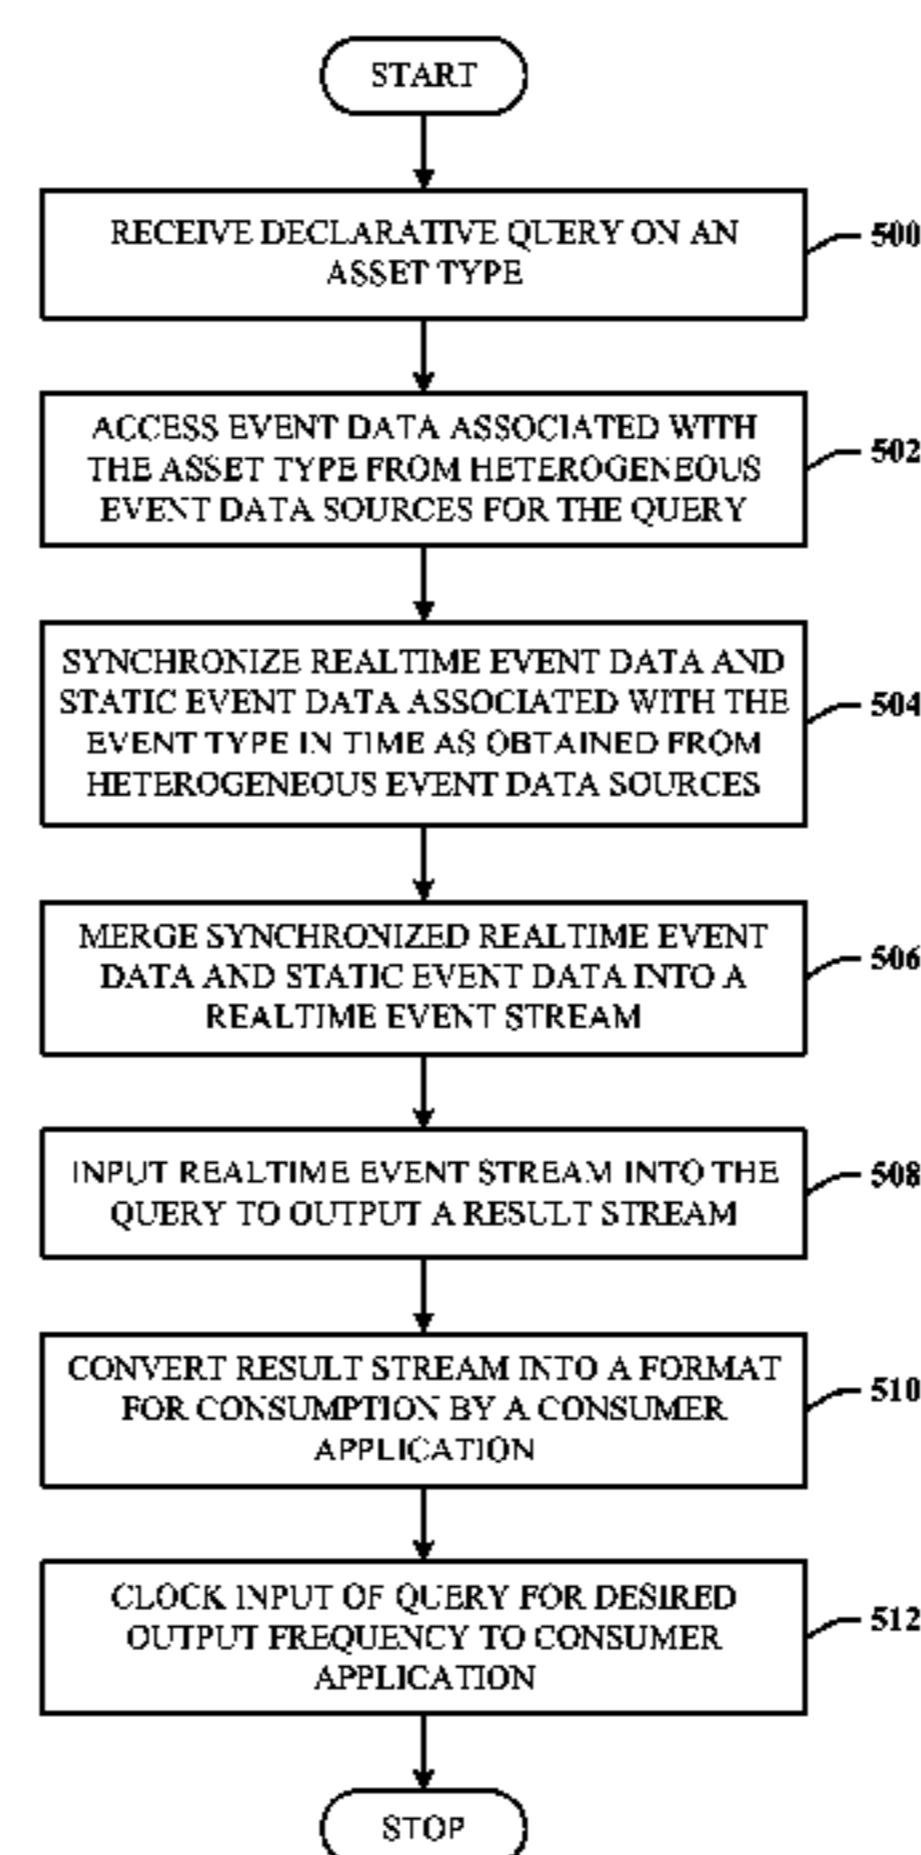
START

RECEIVE DECLARATIVE QUERY ON AN ASSET TYPE

500

ACCESS EVENT DATA ASSOCIATED WITH THE ASSET TYPE FROM HETEROGENEOUS EVENT DATA SOURCES FOR THE QUERY

502

SYNCHRONIZE REALTIME EVENT DATA AND STATIC EVENT DATA ASSOCIATED WITH THE EVENT TYPE IN TIME AS OBTAINED FROM HETEROGENEOUS EVENT DATA SOURCES

504

MERGE SYNCHRONIZED REALTIME EVENT DATA AND STATIC EVENT DATA INTO A REALTIME EVENT STREAM

506

INPUT REALTIME EVENT STREAM INTO THE QUERY TO OUTPUT A RESULT STREAM

508

CONVERT RESULT STREAM INTO A FORMAT FOR CONSUMPTION BY A CONSUMER APPLICATION

510

CLOCK INPUT OF QUERY FOR DESIRED OUTPUT FREQUENCY TO CONSUMER APPLICATION

512

STOP